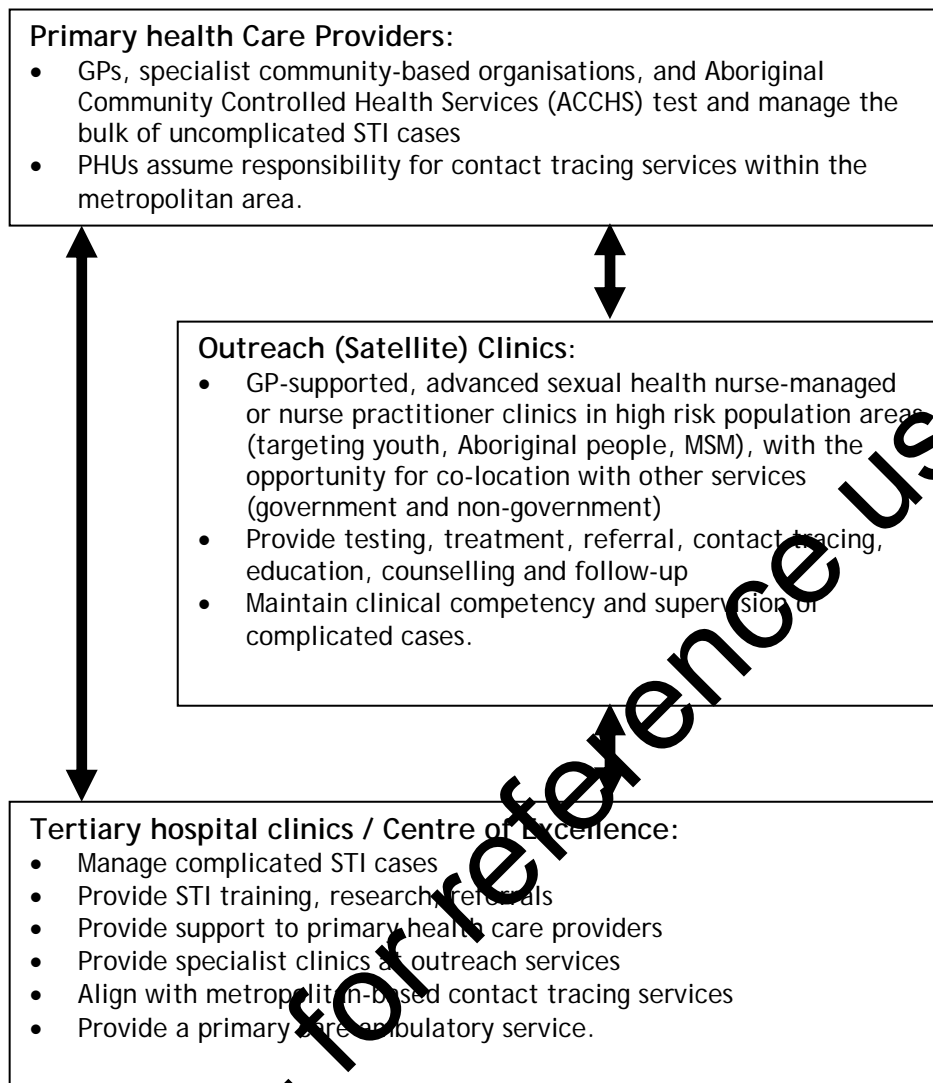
**Primary health Care Providers:**

- GPs, specialist community-based organisations, and Aboriginal Community Controlled Health Services (ACCHS) test and manage the bulk of uncomplicated STI cases
- PHUs assume responsibility for contact tracing services within the metropolitan area.

**Outreach (Satellite) Clinics**:

- GP-supported, advanced sexual health nurse-managed or nurse practitioner clinics in high risk population areas (targeting youth, Aboriginal people, MSM), with the opportunity for co-location with other services (government and non-government)
- Provide testing, treatment, referral, contact tracing, education, counselling and follow-up
- Maintain clinical competency and supervision of complicated cases.

**Tertiary hospital clinics / Centre of Excellence:**

- Manage complicated STI cases
- Provide STI training, research, referrals
- Provide support to primary health care providers
- Provide specialist clinics at outreach services
- Align with metropolitan-based contact tracing services
- Provide a primary care ambulatory service.

for reference us